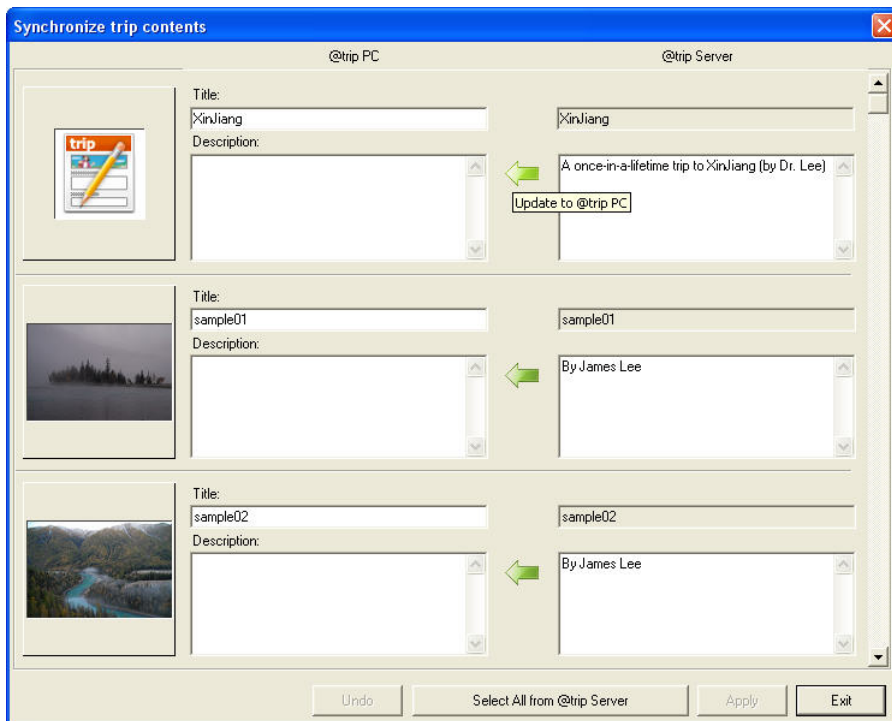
Synchronize trip contents

@trip PC

@trip Server

trip

Title:

XinJiang

XinJiang

Description:

A once-in-a-lifetime trip to XinJiang (by Dr. Lee)

Update to @trip PC

Title:

sample01

sample01

Description:

By James Lee

Title:

sample02

sample02

Description:

By James Lee

Undo

Select All from @trip Server

Apply

Exit